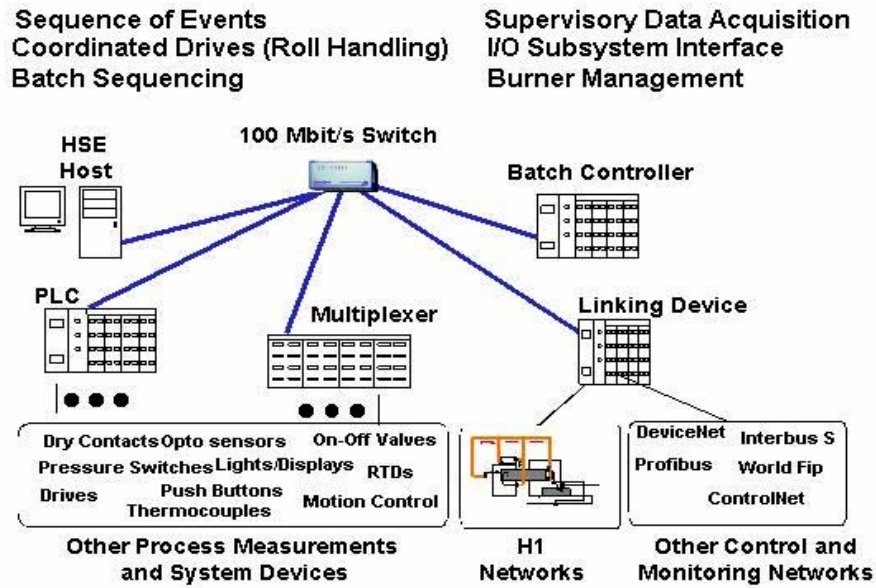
Sequence of Events
Coordinated Drives (Roll Handling)
Batch Sequencing

Supervisory Data Acquisition
I/O Subsystem Interface
Burner Management

100 Mbit/s Switch

HSE Host

Batch Controller

PLC

Multiplexer

Linking Device

Dry Contacts Opto sensors On-Off Valves
Pressure Switches Lights/Displays RTDs
Drives Push Buttons Thermocouples Motion Control

DeviceNet Interbus S
Profibus World Fip
ControlNet

Other Process Measurements and System Devices

H1 Networks

Other Control and Monitoring Networks